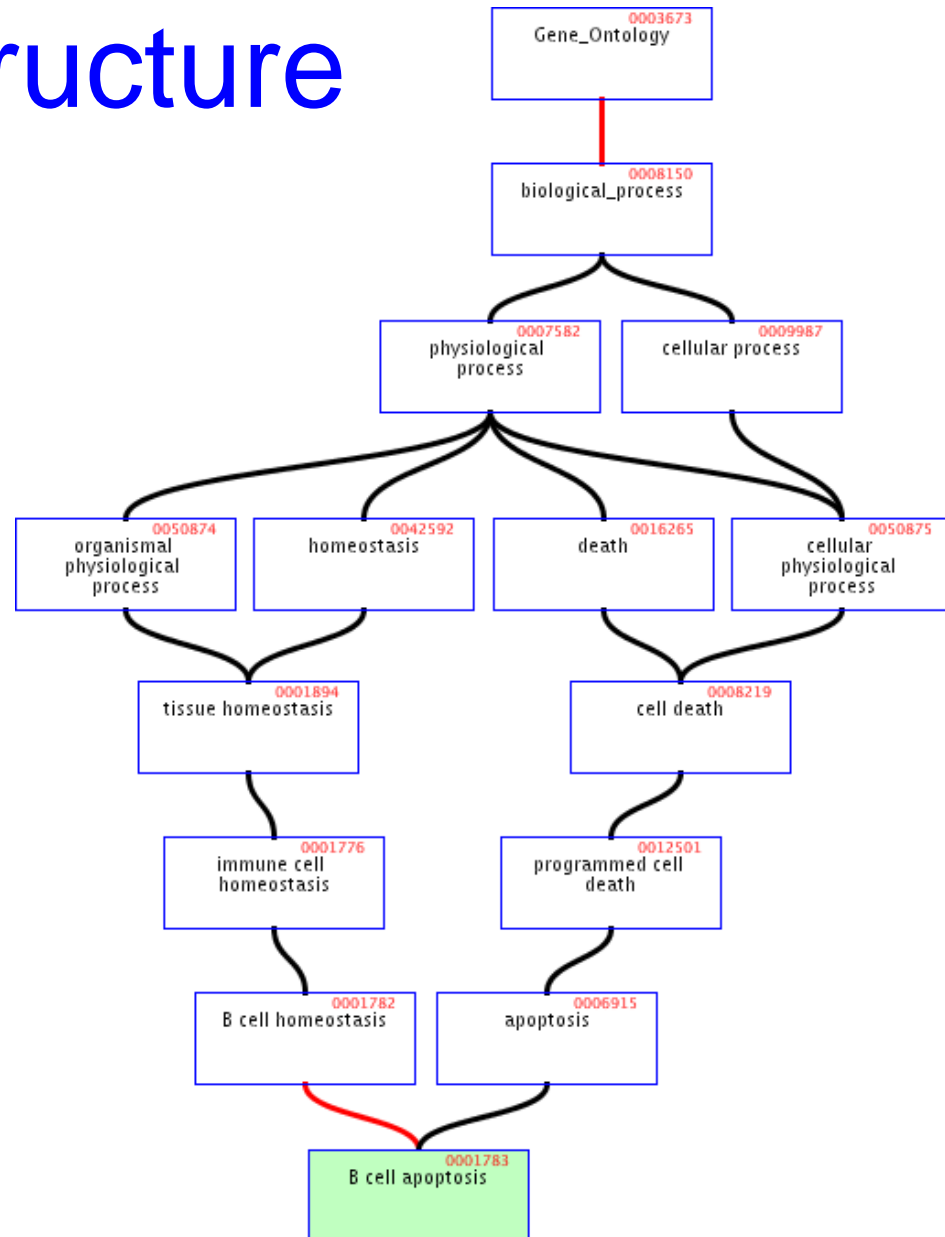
ructure

0003673
Gene_Ontology

0008150
biological_process

0007582
physiological process

0009987
cellular process

0050874
organismal physiological process

0042592
homeostasis

0016265
death

0050875
cellular physiological process

0001894
tissue homeostasis

0008219
cell death

0001776
immune cell homeostasis

0012501
programmed cell death

0001782
B cell homeostasis

0006915
apoptosis

0001783
B cell apoptosis